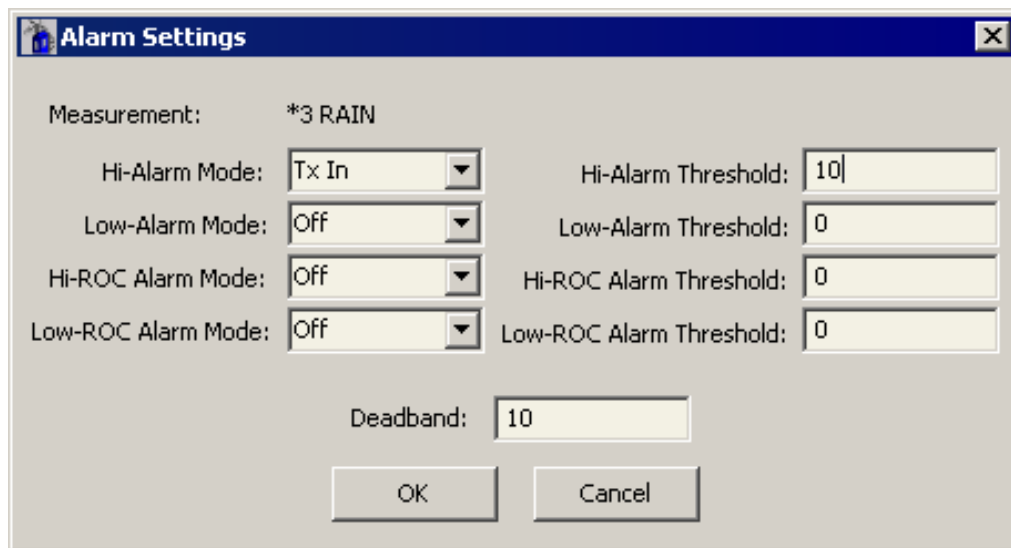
Alarm Settings

Measurement: *3 RAIN

Hi-Alarm Mode: Tx In
Low-Alarm Mode: Off
Hi-ROC Alarm Mode: Off
Low-ROC Alarm Mode: Off

Hi-Alarm Threshold: 10
Low-Alarm Threshold: 0
Hi-ROC Alarm Threshold: 0
Low-ROC Alarm Threshold: 0

Deadband: 10

OK Cancel